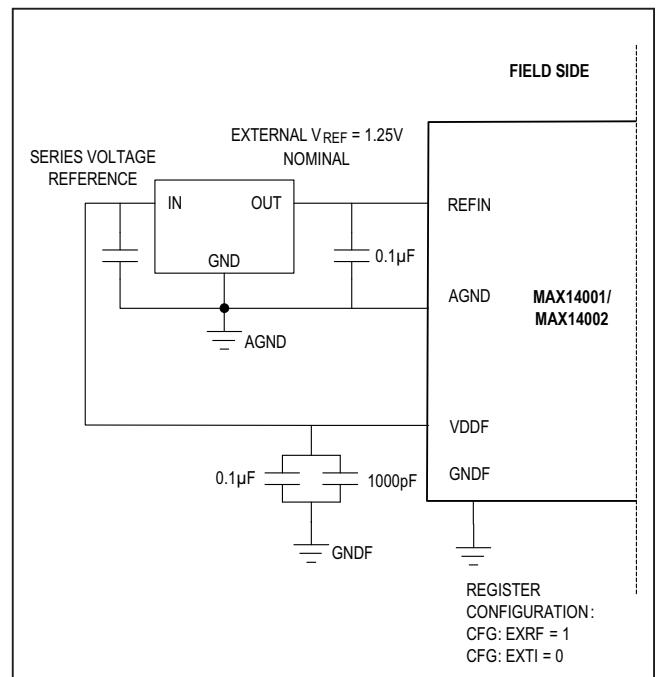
FIELD SIDE

EXTERNAL $V_{REF}$ = 1.25V NOMINAL

SERIES VOLTAGE REFERENCE

IN

OUT

GND

0.1µF

AGND

REFIN

AGND

MAX14001/ MAX14002

VDDF

GNDF

0.1µF

1000pF

GNDF

REGISTER CONFIGURATION:
CFG: EXRF = 1
CFG: EXTI = 0